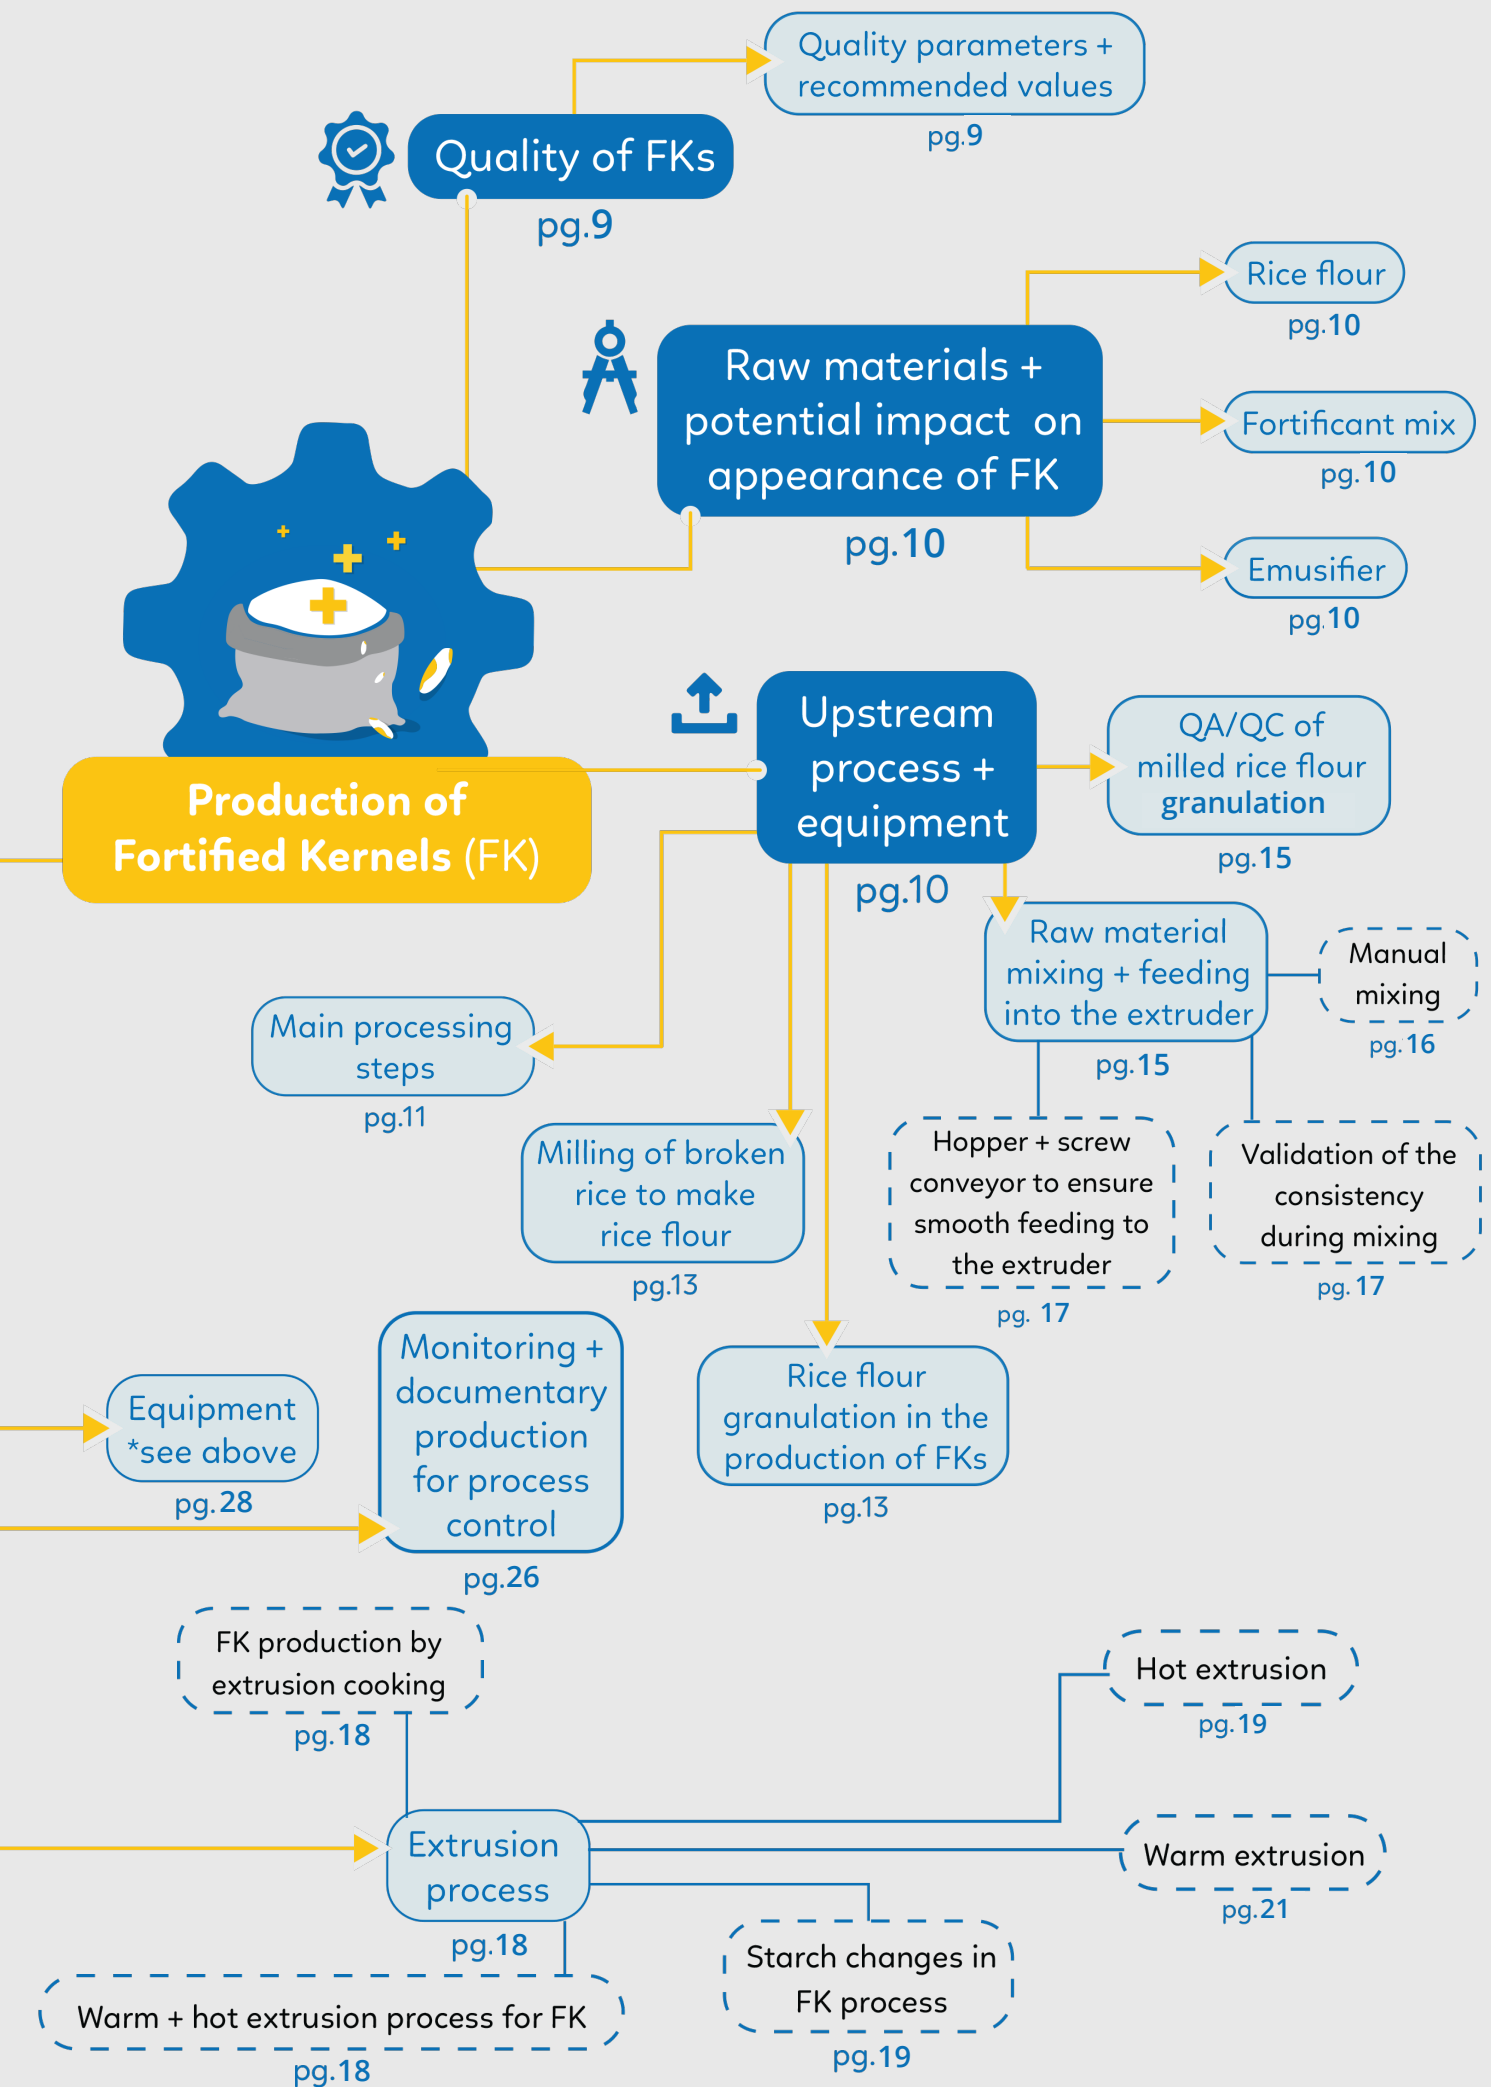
Quality parameters + recommended values
pg.9

Quality of FKs
pg.9

Rice flour
pg.10

Raw materials + potential impact on appearance of FK
pg.10

Fortificant mix
pg.10

Emusifier
pg.10

Production of Fortified Kernels (FK)

Upstream process + equipment
pg.10

QA/QC of milled rice flour granulation
pg.15

Raw material mixing + feeding into the extruder
pg.15

Manual mixing
pg.16

Main processing steps
pg.11

Milling of broken rice to make rice flour
pg.13

Hopper + screw conveyor to ensure smooth feeding to the extruder
pg. 17

Validation of the consistency during mixing
pg. 17

Equipment *see above
pg.28

Monitoring + documentary production for process control
pg.26

Rice flour granulation in the production of FKs
pg.13

FK production by extrusion cooking
pg.18

Hot extrusion
pg.19

Extrusion process
pg.18

Warm extrusion
pg.21

Starch changes in FK process
pg.19

Warm + hot extrusion process for FK
pg.18